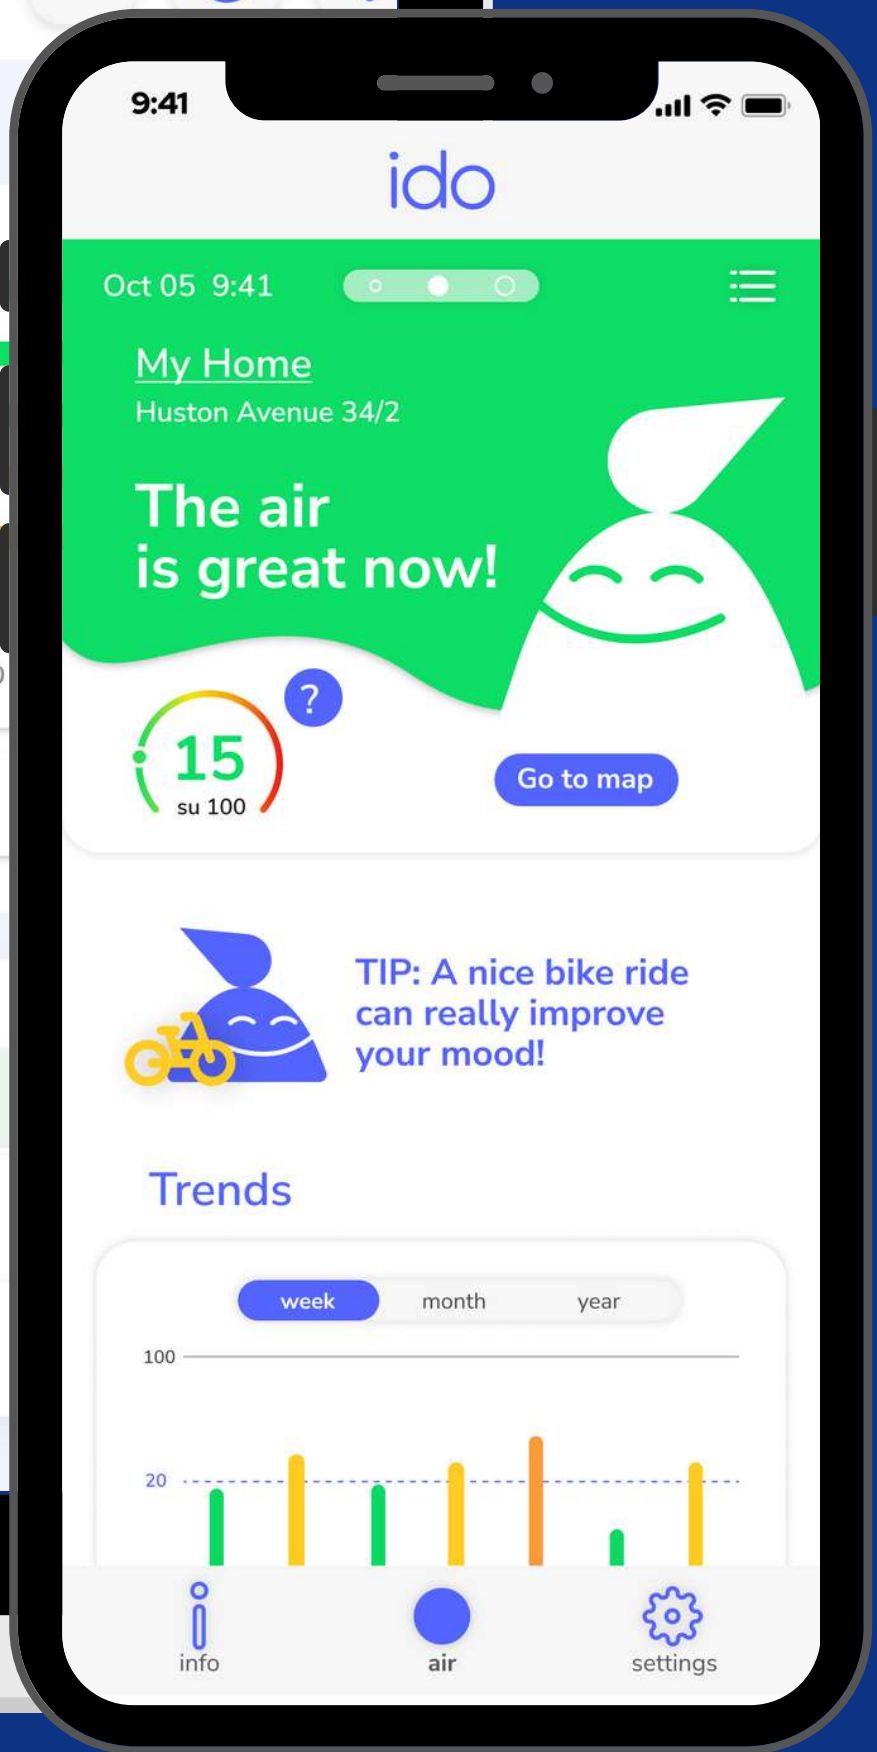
9:41

ido

Oct 05 9:41

My Home
Huston Avenue 34/2

The air
is great now!

?

15
su 100

Go to map

TIP: A nice bike ride can really improve your mood!

Trends

week month year

100

20

info air settings